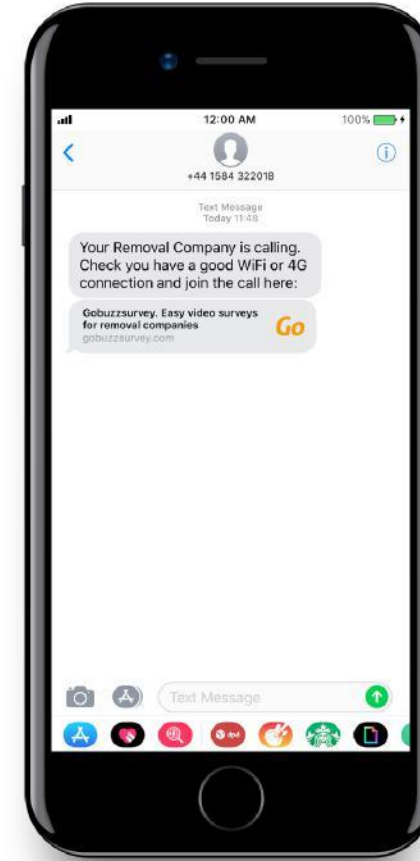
12:00 AM
100%

+44 1584 322018

Text Message
Today 11:48

Your Removal Company is calling. Check you have a good WiFi or 4G connection and join the call here:

Gobuzzsurvey. Easy video surveys for removal companies
gobuzzsurvey.com
Go

Text Message